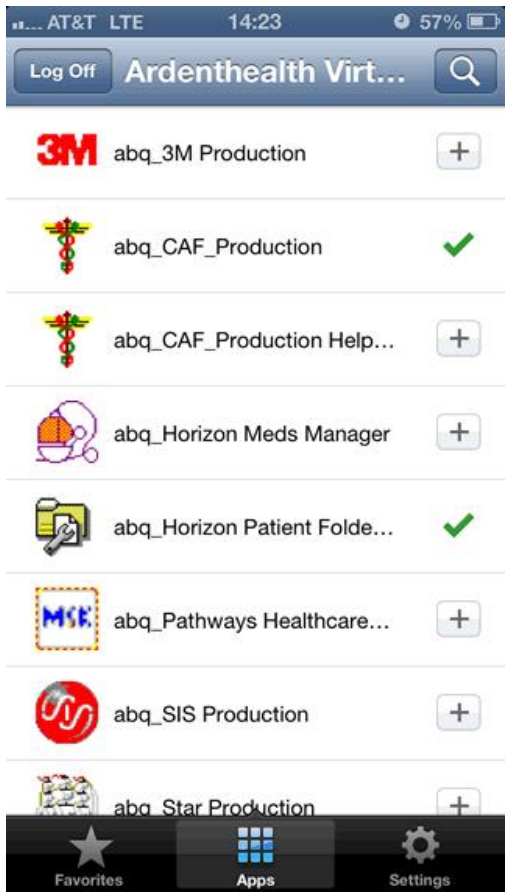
AT&T LTE 14:23 57%

Log Off Ardenthealth Virt...

3M abq_3M Production +

abq_CAF_Production

abq_CAF_Production Help... +

abq_Horizon Meds Manager +

abq_Horizon Patient Folde...

MSK abq_Pathways Healthcare... +

abq_SIS Production +

abq_Star Production +

Favorites Apps Settings